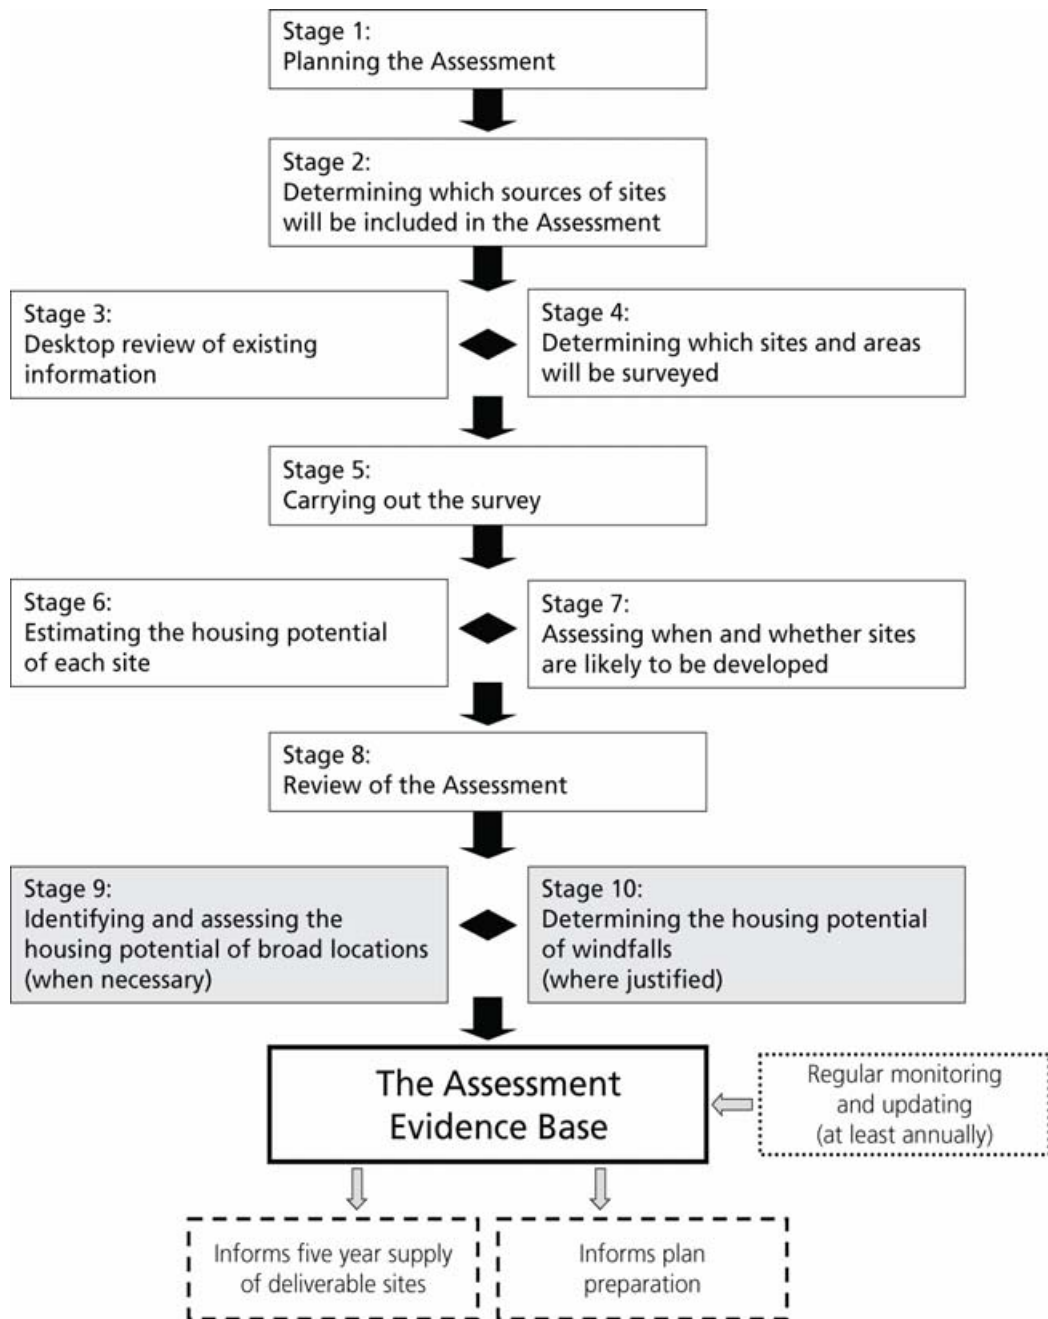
Stage 1:
Planning the Assessment

Stage 2:
Determining which sources of sites will be included in the Assessment

Stage 3:
Desktop review of existing information

Stage 4:
Determining which sites and areas will be surveyed

Stage 5:
Carrying out the survey

Stage 6:
Estimating the housing potential of each site

Stage 7:
Assessing when and whether sites are likely to be developed

Stage 8:
Review of the Assessment

Stage 9:
Identifying and assessing the housing potential of broad locations (when necessary)

Stage 10:
Determining the housing potential of windfalls (where justified)

The Assessment Evidence Base

Regular monitoring and updating (at least annually)

Informs five year supply of deliverable sites

Informs plan preparation